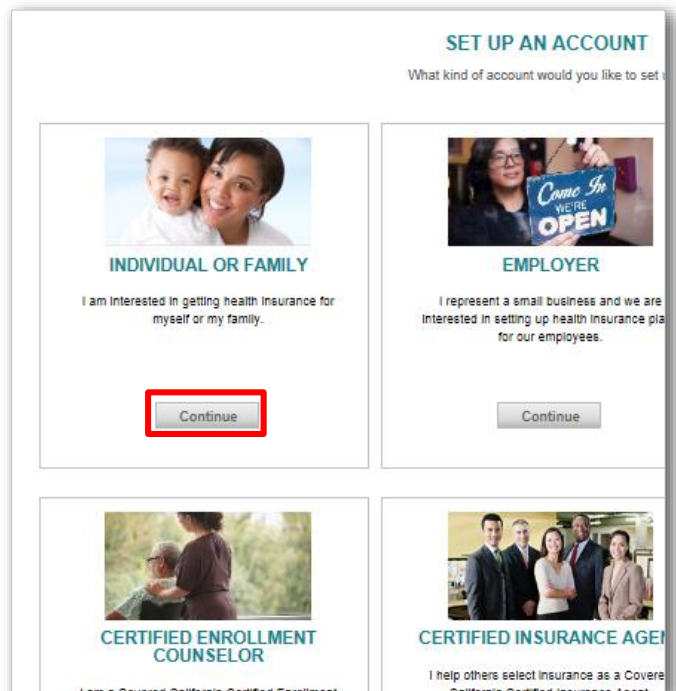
SET UP AN ACCOUNT

What kind of account would you like to set u

INDIVIDUAL OR FAMILY

I am interested in getting health insurance for myself or my family.

Continue

Come In WE'RE OPEN

EMPLOYER

I represent a small business and we are interested in setting up health insurance pla for our employees.

Continue

CERTIFIED ENROLLMENT COUNSELOR

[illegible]

CERTIFIED INSURANCE AGE

I help others select insurance as a Covere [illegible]